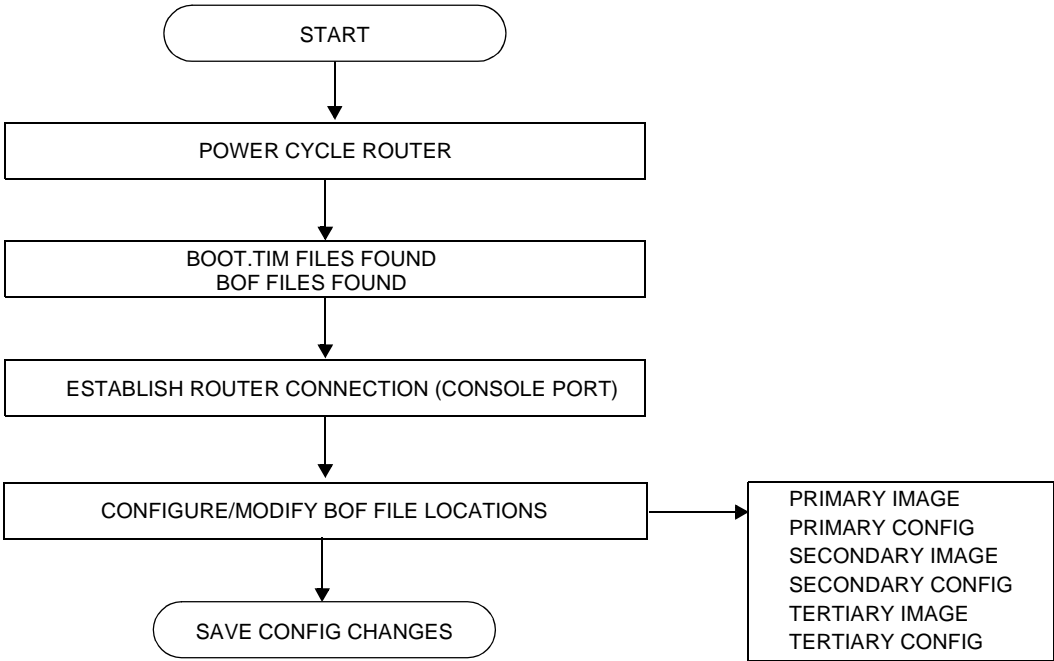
START

POWER CYCLE ROUTER

BOOT.TIM FILES FOUND
BOF FILES FOUND

ESTABLISH ROUTER CONNECTION (CONSOLE PORT)

CONFIGURE/MODIFY BOF FILE LOCATIONS

PRIMARY IMAGE
PRIMARY CONFIG
SECONDARY IMAGE
SECONDARY CONFIG
TERTIARY IMAGE
TERTIARY CONFIG

SAVE CONFIG CHANGES